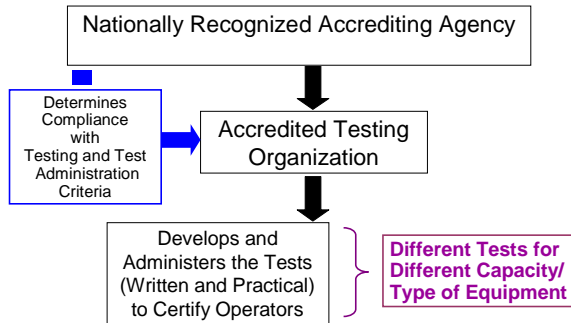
Nationally Recognized Accrediting Agency

Determines Compliance with Testing and Test Administration Criteria

Accredited Testing Organization

Develops and Administers the Tests (Written and Practical) to Certify Operators

Different Tests for Different Capacity/ Type of Equipment